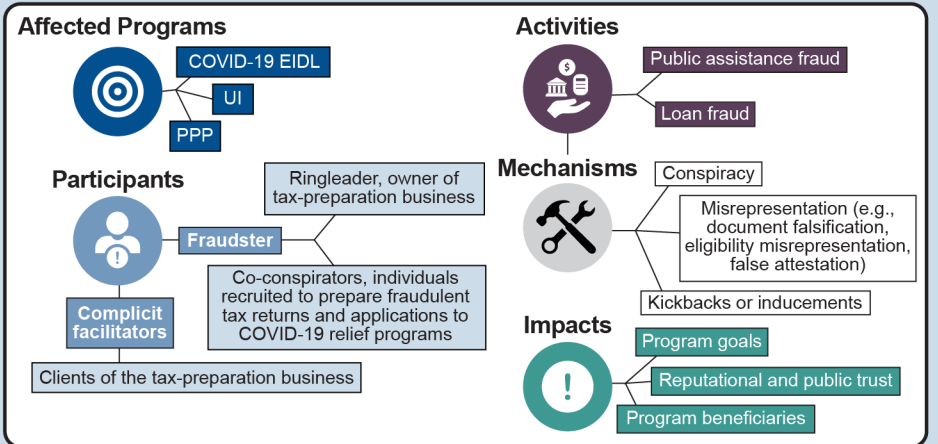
Affected Programs

COVID-19 EIDL

UI

PPP

Participants

Fraudster

Ringleader, owner of tax-preparation business

Co-conspirators, individuals recruited to prepare fraudulent tax returns and applications to COVID-19 relief programs

Complicit facilitators

Clients of the tax-preparation business

Activities

Public assistance fraud

Loan fraud

Mechanisms

Conspiracy

Misrepresentation (e.g., document falsification, eligibility misrepresentation, false attestation)

Kickbacks or inducements

Impacts

Program goals

Reputational and public trust

Program beneficiaries